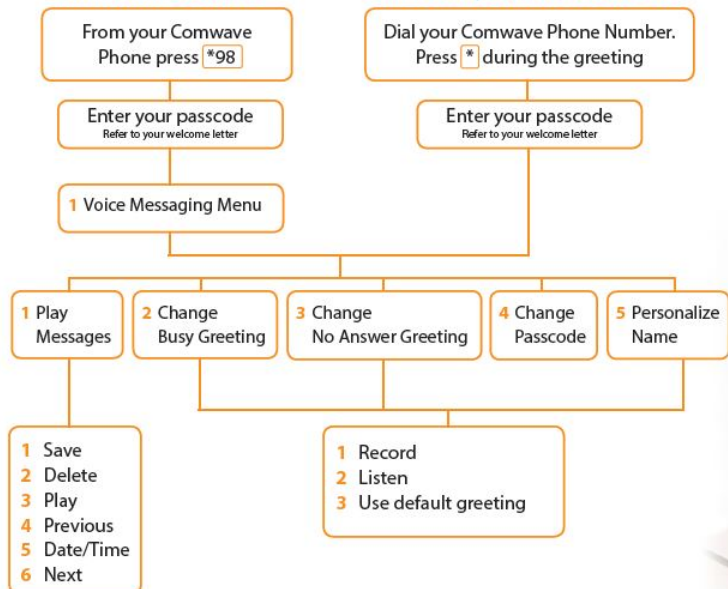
From your Comwave Phone press *98

Dial your Comwave Phone Number. Press * during the greeting

Enter your passcode
Refer to your welcome letter

Enter your passcode
Refer to your welcome letter

1 Voice Messaging Menu

1 Play Messages

2 Change Busy Greeting

3 Change No Answer Greeting

4 Change Passcode

5 Personalize Name

1 Save
2 Delete
3 Play
4 Previous
5 Date/Time
6 Next

1 Record
2 Listen
3 Use default greeting